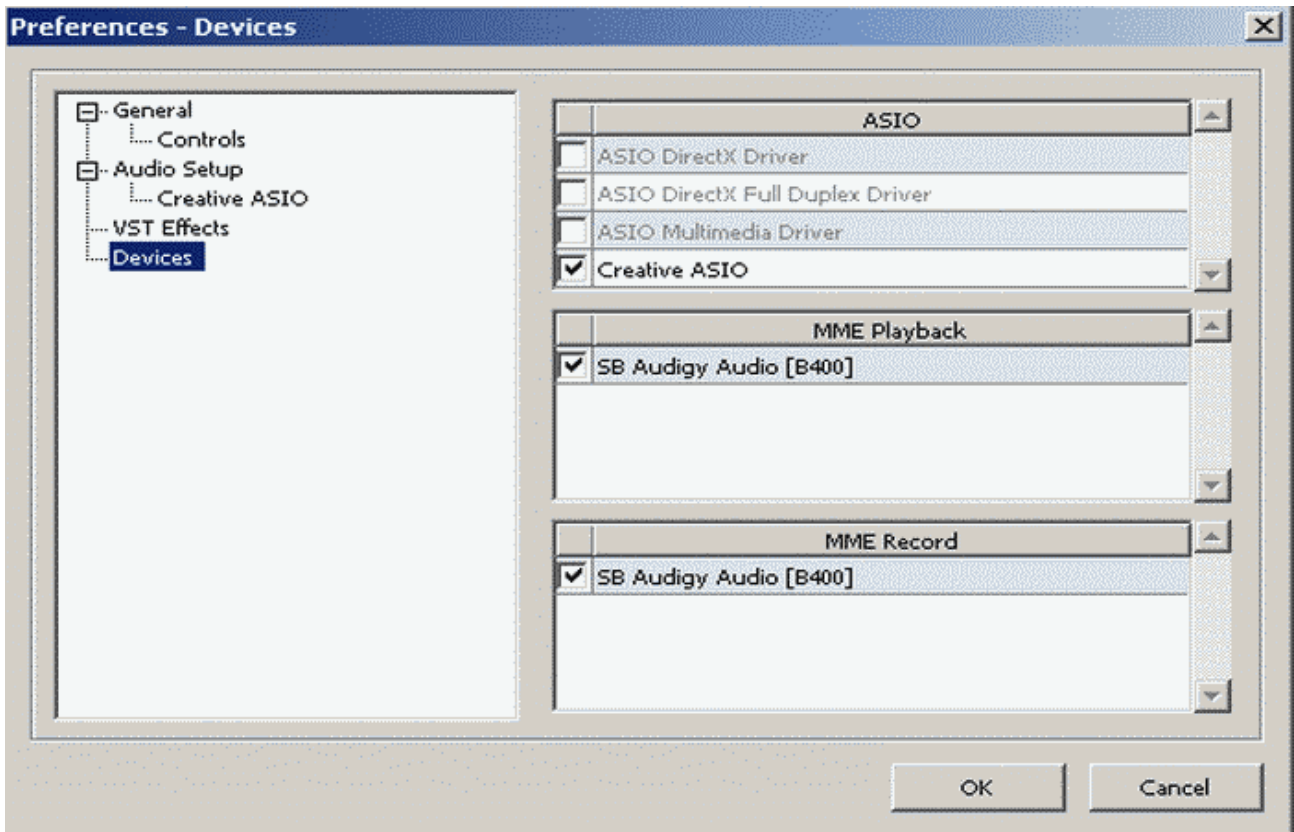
Preferences - Devices

General
Controls
Audio Setup
Creative ASIO
VST Effects
Devices

| | ASIO |
|---|---|
| | ASIO DirectX Driver |
| | ASIO DirectX Full Duplex Driver |
| | ASIO Multimedia Driver |
| ✔ | Creative ASIO |

| | MME Playback |
|---|---|
| ✔ | SB Audigy Audio [B400] |

| | MME Record |
|---|---|
| ✔ | SB Audigy Audio [B400] |

OK
Cancel